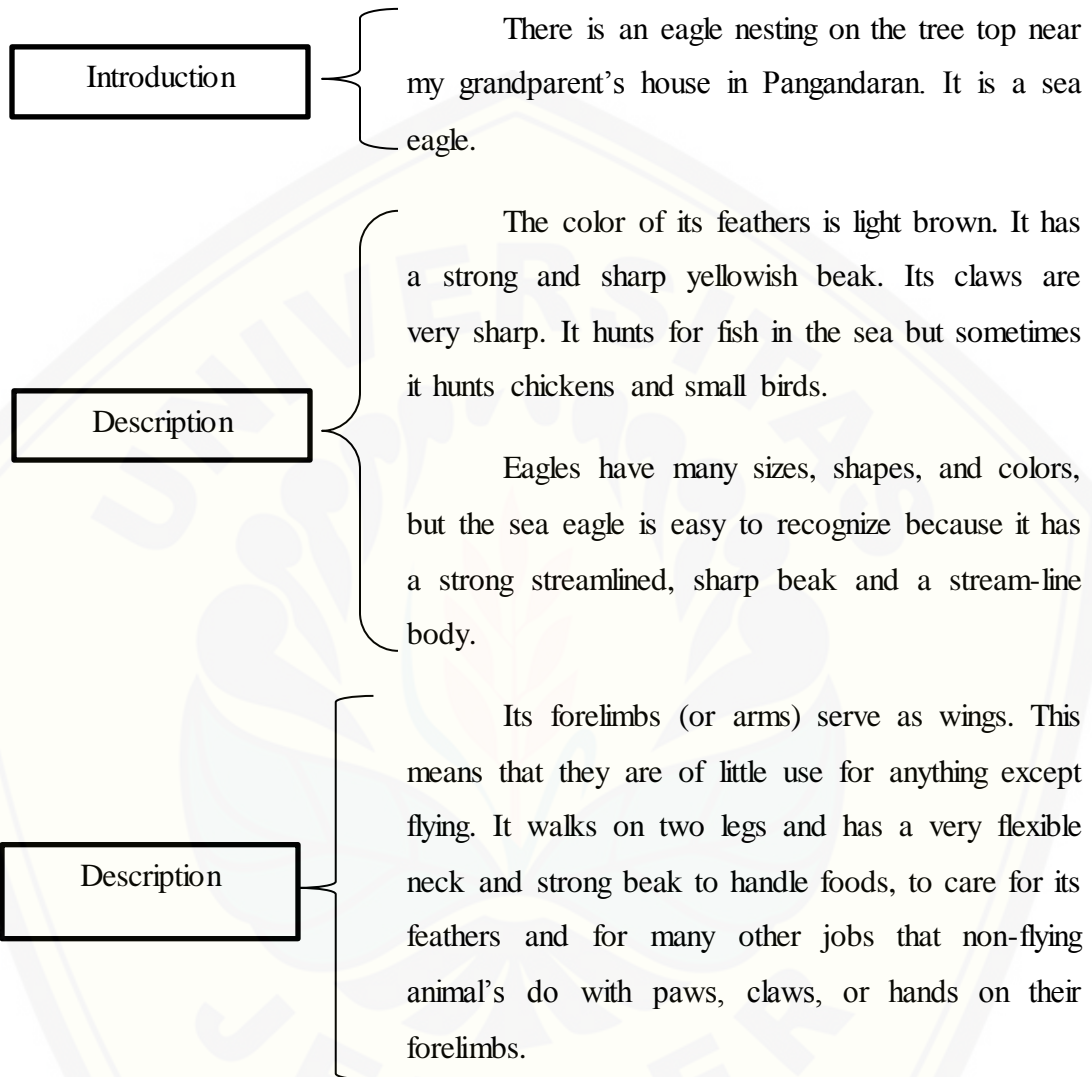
Introduction

There is an eagle nesting on the tree top near my grandparent's house in Pangandaran. It is a sea eagle.

Description

The color of its feathers is light brown. It has a strong and sharp yellowish beak. Its claws are very sharp. It hunts for fish in the sea but sometimes it hunts chickens and small birds.

Eagles have many sizes, shapes, and colors, but the sea eagle is easy to recognize because it has a strong streamlined, sharp beak and a stream-line body.

Description

Its forelimbs (or arms) serve as wings. This means that they are of little use for anything except flying. It walks on two legs and has a very flexible neck and strong beak to handle foods, to care for its feathers and for many other jobs that non-flying animal's do with paws, claws, or hands on their forelimbs.